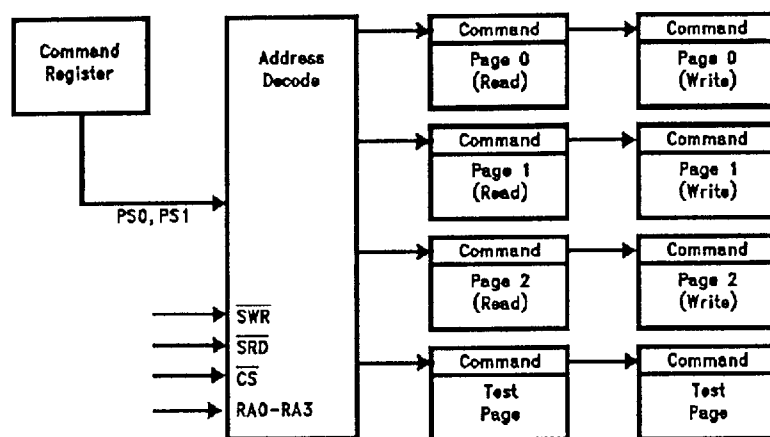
Command Register

PS0, PS1

Address Decode

$\overline{SWR}$

$\overline{SRD}$

$\overline{CS}$

RA0-RA3

Command
Page 0
(Read)

Command
Page 0
(Write)

Command
Page 1
(Read)

Command
Page 1
(Write)

Command
Page 2
(Read)

Command
Page 2
(Write)

Command
Test
Page

Command
Test
Page